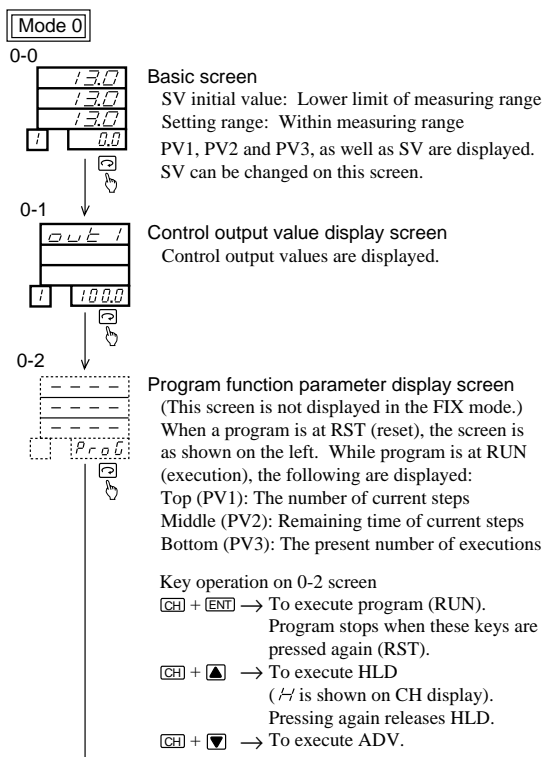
Mode 0

0-0

13.0
13.0
13.0
1 0.0

Basic screen
SV initial value: Lower limit of measuring range
Setting range: Within measuring range
PV1, PV2 and PV3, as well as SV are displayed.
SV can be changed on this screen.

0-1

out 1
1 100.0

Control output value display screen
Control output values are displayed.

0-2

- - - -
- - - -
- - - -
ProG

Program function parameter display screen
(This screen is not displayed in the FIX mode.)
When a program is at RST (reset), the screen is as shown on the left. While program is at RUN (execution), the following are displayed:
Top (PV1): The number of current steps
Middle (PV2): Remaining time of current steps
Bottom (PV3): The present number of executions

Key operation on 0-2 screen
CH + ENT → To execute program (RUN).
Program stops when these keys are pressed again (RST).
CH + ▲ → To execute HLD
(H is shown on CH display).
Pressing again releases HLD.
CH + ▼ → To execute ADV.